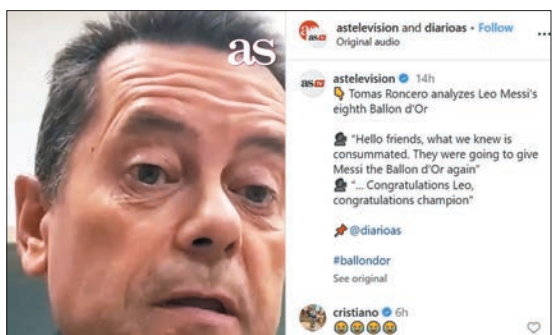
as

astelevision and diarioas • Follow
Original audio

astelevision 14h
Tomas Roncero analyzes Leo Messi's eighth Ballon d'Or

"Hello friends, what we knew is consummated. They were going to give Messi the Ballon d'Or again"
"... Congratulations Leo, congratulations champion"

@diarioas

#ballondor
See original

cristiano 6h
😂😂😂😂